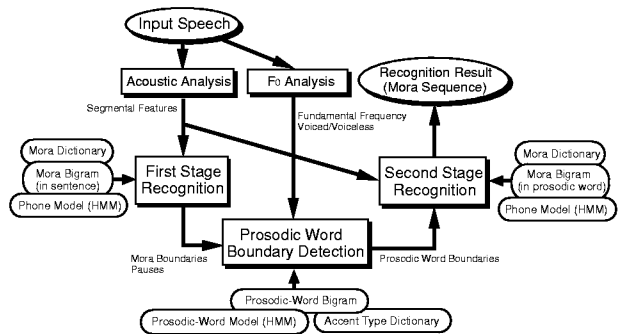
Input Speech

Acoustic Analysis

$F_0$ Analysis

Recognition Result (Mora Sequence)

Segmental Features

Fundamental Frequency Voiced/Voiceless

Mora Dictionary

Mora Bigram (in sentence)

Phone Model (HMM)

First Stage Recognition

Second Stage Recognition

Mora Dictionary

Mora Bigram (in prosodic word)

Phone Model (HMM)

Mora Boundaries Pauses

Prosodic Word Boundary Detection

Prosodic Word Boundaries

Prosodic-Word Bigram

Prosodic-Word Model (HMM)

Accent Type Dictionary